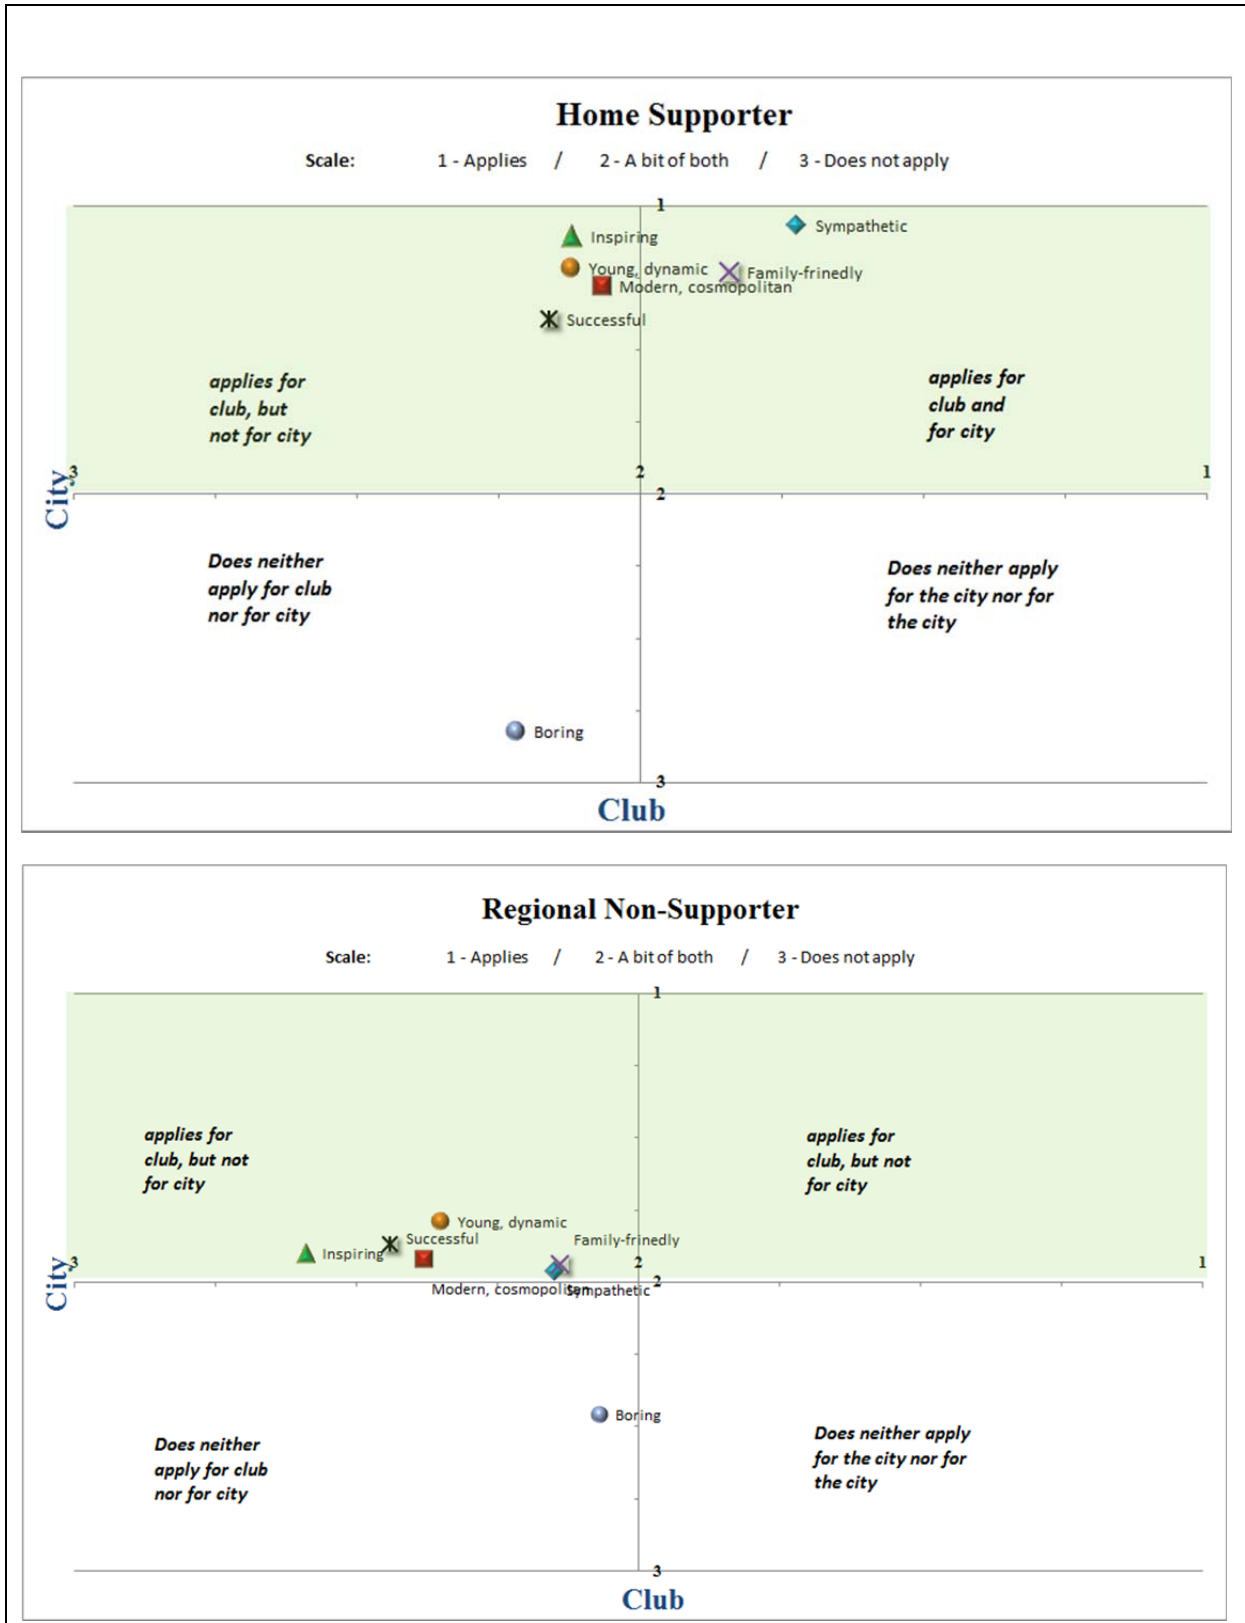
Home Supporter

Scale: 1 - Applies / 2 - A bit of both / 3 - Does not apply

1

Inspiring

Sympathetic

Young, dynamic

Family-frinedly

Modern, cosmopolitan

Successful

applies for club, but not for city

applies for club and for city

City

3

2

1

2

Does neither apply for club nor for city

Does neither apply for the city nor for the city

Boring

3

Club

Regional Non-Supporter

Scale: 1 - Applies / 2 - A bit of both / 3 - Does not apply

1

applies for club, but not for city

applies for club, but not for city

Young, dynamic

Successful

Family-frinedly

Inspiring

City

3

2

1

Modern, cosmopolitan

Sympathetic

2

Boring

Does neither apply for club nor for city

Does neither apply for the city nor for the city

3

Club